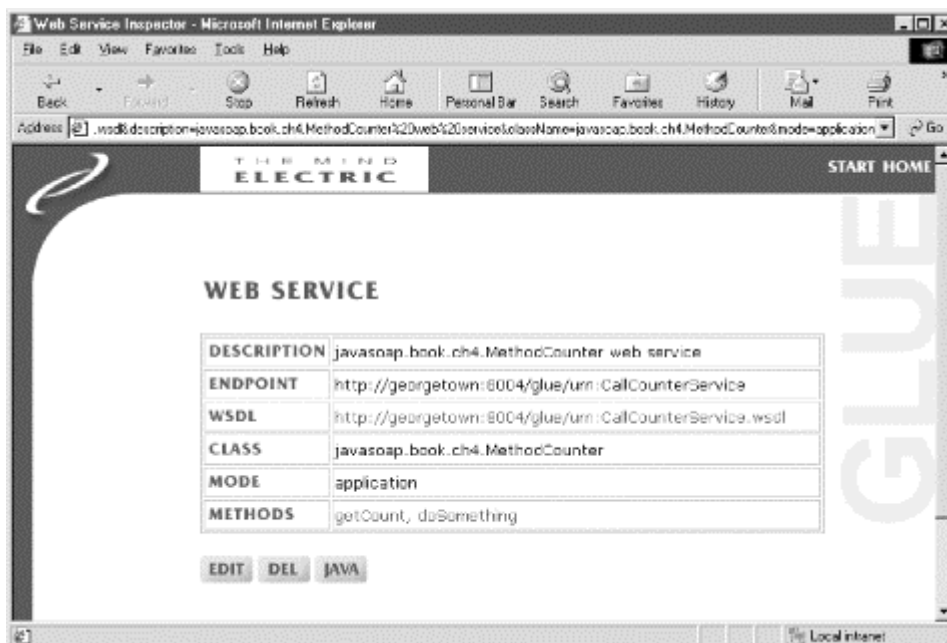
Web Service Inspector - Microsoft Internet Explorer

File Edit View Favorites Tools Help

Back Forward Stop Refresh Home Personal Bar Search Favorites History Mail Print

Address .wsdl&description=javasoap.book.ch4.MethodCounter%20web%20service&className=javasoap.book.ch4.MethodCounter&mode=application Go

THE MIND ELECTRIC

START HOME

GLUE

WEB SERVICE

| DESCRIPTION | javasoap.book.ch4.MethodCounter web service |
|---|---|
| ENDPOINT | http://georgetown:8004/glue/urn:CallCounterService |
| WSDL | http://georgetown:8004/glue/urn:CallCounterService.wsdl |
| CLASS | javasoap.book.ch4.MethodCounter |
| MODE | application |
| METHODS | getCount, doSomething |

EDIT DEL JAVA

Local intranet